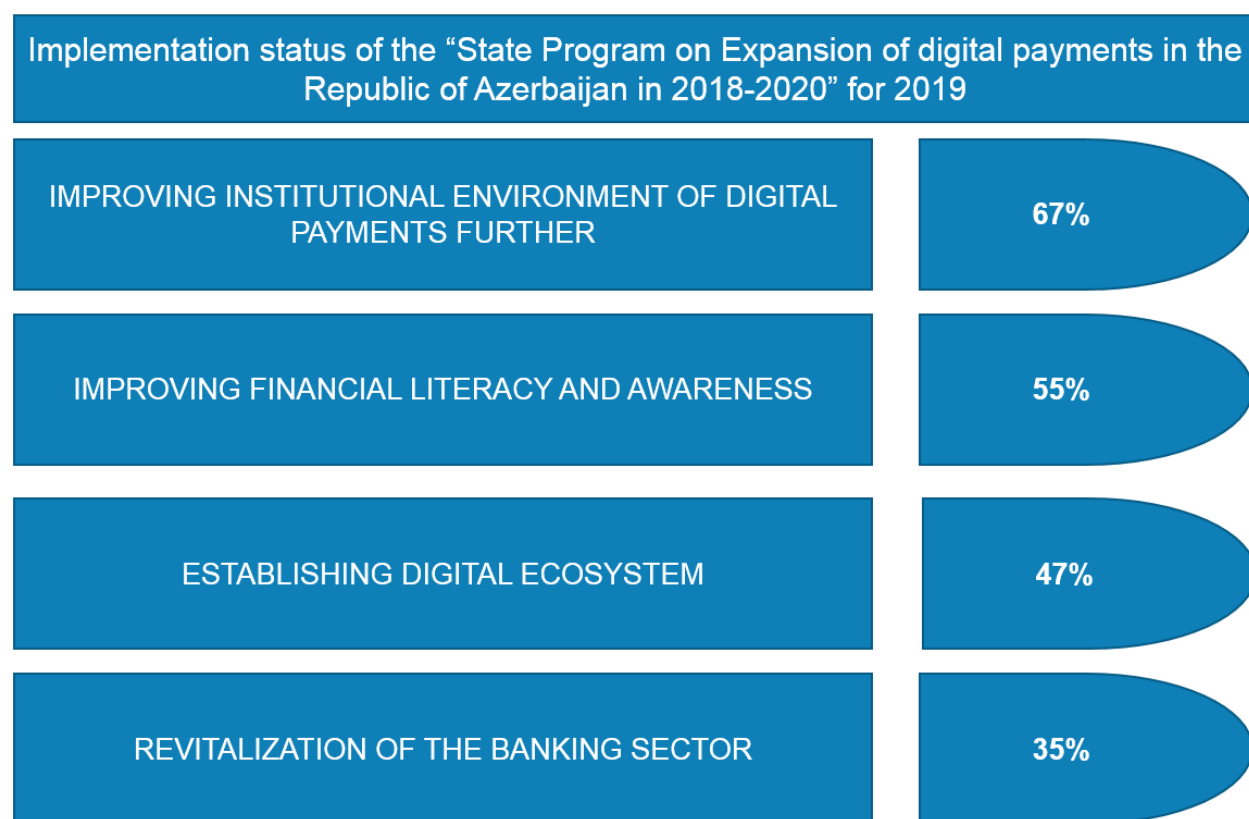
Implementation status of the “State Program on Expansion of digital payments in the Republic of Azerbaijan in 2018-2020” for 2019

IMPROVING INSTITUTIONAL ENVIRONMENT OF DIGITAL PAYMENTS FURTHER

67%

IMPROVING FINANCIAL LITERACY AND AWARENESS

55%

ESTABLISHING DIGITAL ECOSYSTEM

47%

REVITALIZATION OF THE BANKING SECTOR

35%